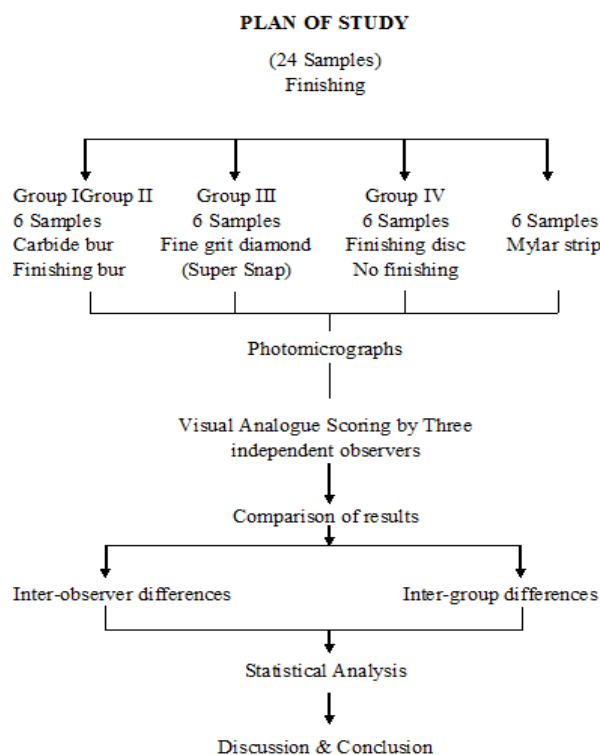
PLAN OF STUDY

(24 Samples)
Finishing

Group IGroup II
6 Samples
Carbide bur
Finishing bur

Group III
6 Samples
Fine grit diamond
(Super Snap)

Group IV
6 Samples
Finishing disc
No finishing

6 Samples
Mylar strip

Photomicrographs

Visual Analogue Scoring by Three independent observers

Comparison of results

Inter-observer differences

Inter-group differences

Statistical Analysis

Discussion & Conclusion